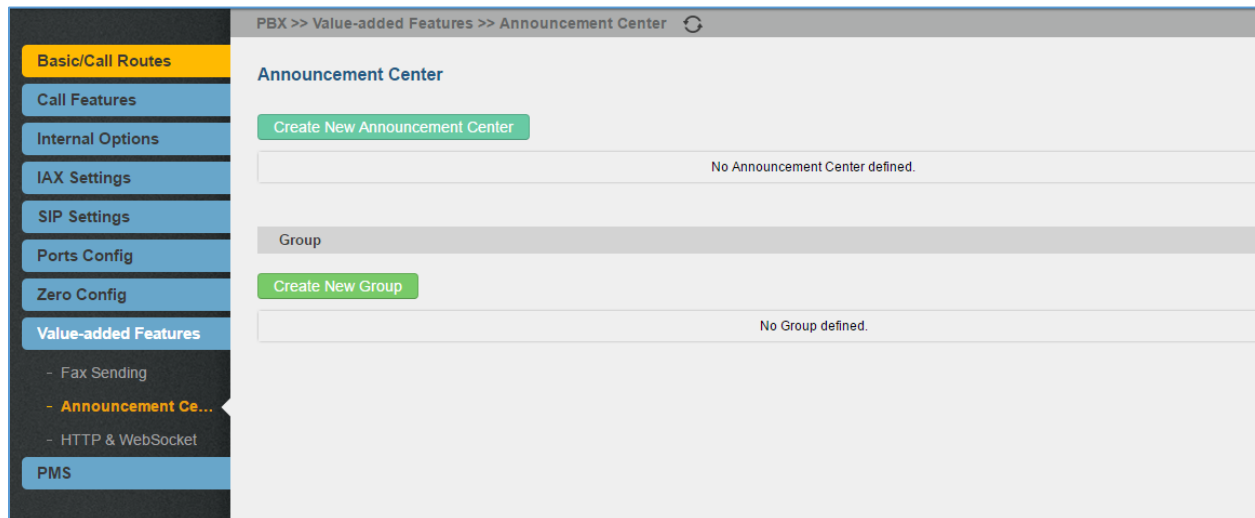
Basic/Call Routes
Call Features
Internal Options
IAX Settings
SIP Settings
Ports Config
Zero Config
Value-added Features
- Fax Sending
- Announcement Ce...
- HTTP & WebSocket
PMS

PBX >> Value-added Features >> Announcement Center

Announcement Center

Create New Announcement Center

No Announcement Center defined.

Group

Create New Group

No Group defined.